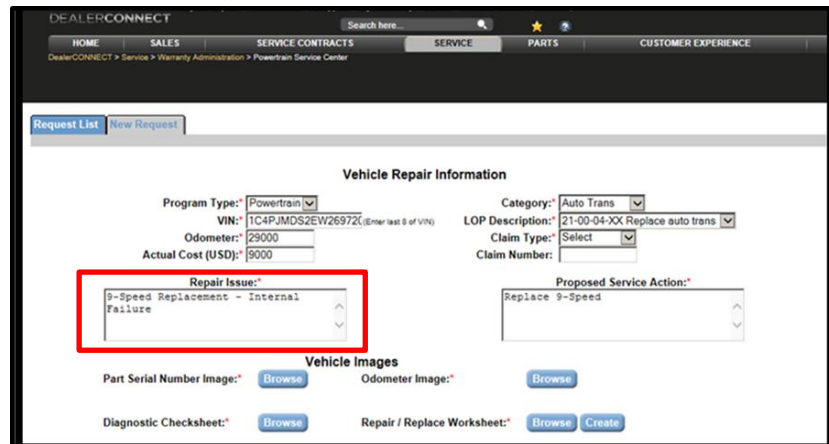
DEALERCONNECT

Search here...

HOME | SALES | SERVICE CONTRACTS | SERVICE | PARTS | CUSTOMER EXPERIENCE

DealerCONNECT > Service > Warranty Administration > Powertrain Service Center

Request List | New Request

Vehicle Repair Information

Program Type:* Powertrain

VIN:* 1C4PJMDS2EW26972( (Enter last 8 of VIN)

Odometer:* 29000

Actual Cost (USD):* 9000

Category:* Auto Trans

LOP Description:* 21-00-04-XX Replace auto trans

Claim Type:* Select

Claim Number:

Repair Issue:*

9-Speed Replacement - Internal Failure

Proposed Service Action:*

Replace 9-Speed

Vehicle Images

Part Serial Number Image:* Browse

Odometer Image:* Browse

Diagnostic Checksheet:* Browse

Repair / Replace Worksheet:* Browse Create